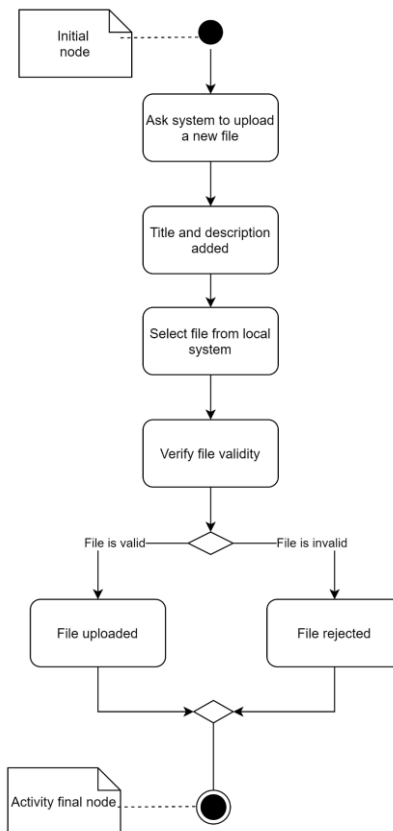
Initial node

Ask system to upload a new file

Title and description added

Select file from local system

Verify file validity

File is valid

File is invalid

File uploaded

File rejected

Activity final node